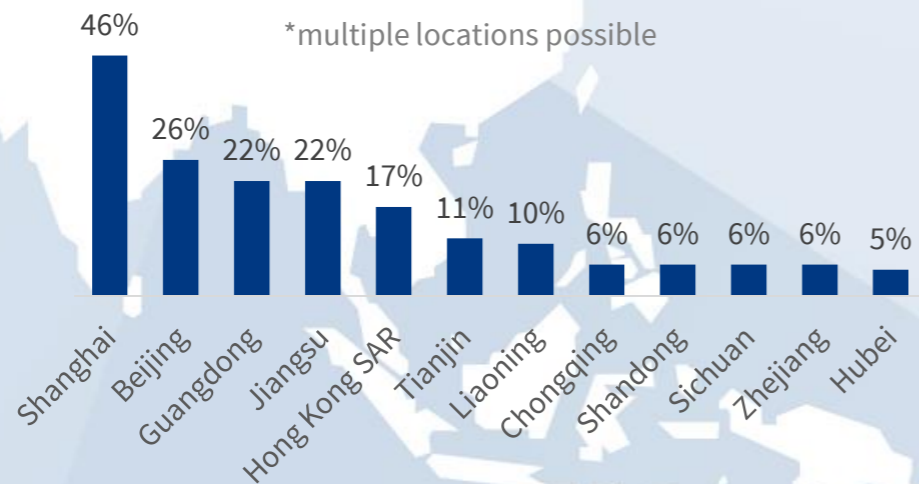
*multiple locations possible

| Shanghai | Beijing | Guangdong | Jiangsu | Hong Kong SAR | Tianjin | Liaoning | Chongqing | Shandong | Sichuan | Zhejiang | Hubei |
|---|---|---|---|---|---|---|---|---|---|---|---|
| 46% | 26% | 22% | 22% | 17% | 11% | 10% | 6% | 6% | 6% | 6% | 5% |